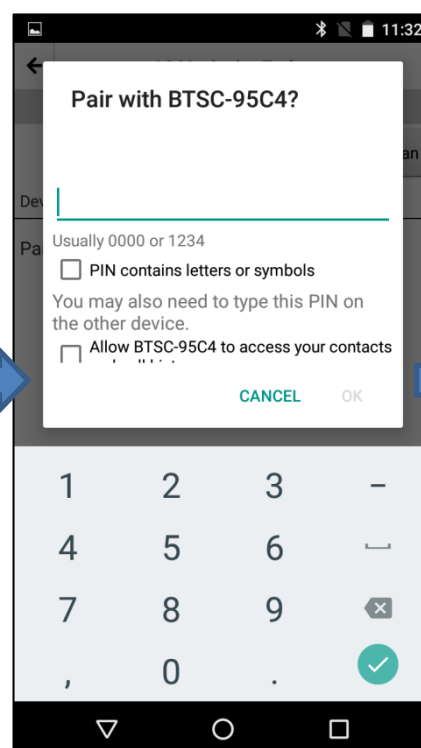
11:32

Pair with BTSC-95C4?

Usually 0000 or 1234

PIN contains letters or symbols

You may also need to type this PIN on the other device.

Allow BTSC-95C4 to access your contacts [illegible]

CANCEL OK

Dev

Pa

an

1 2 3 –
4 5 6
7 8 9
, 0 .